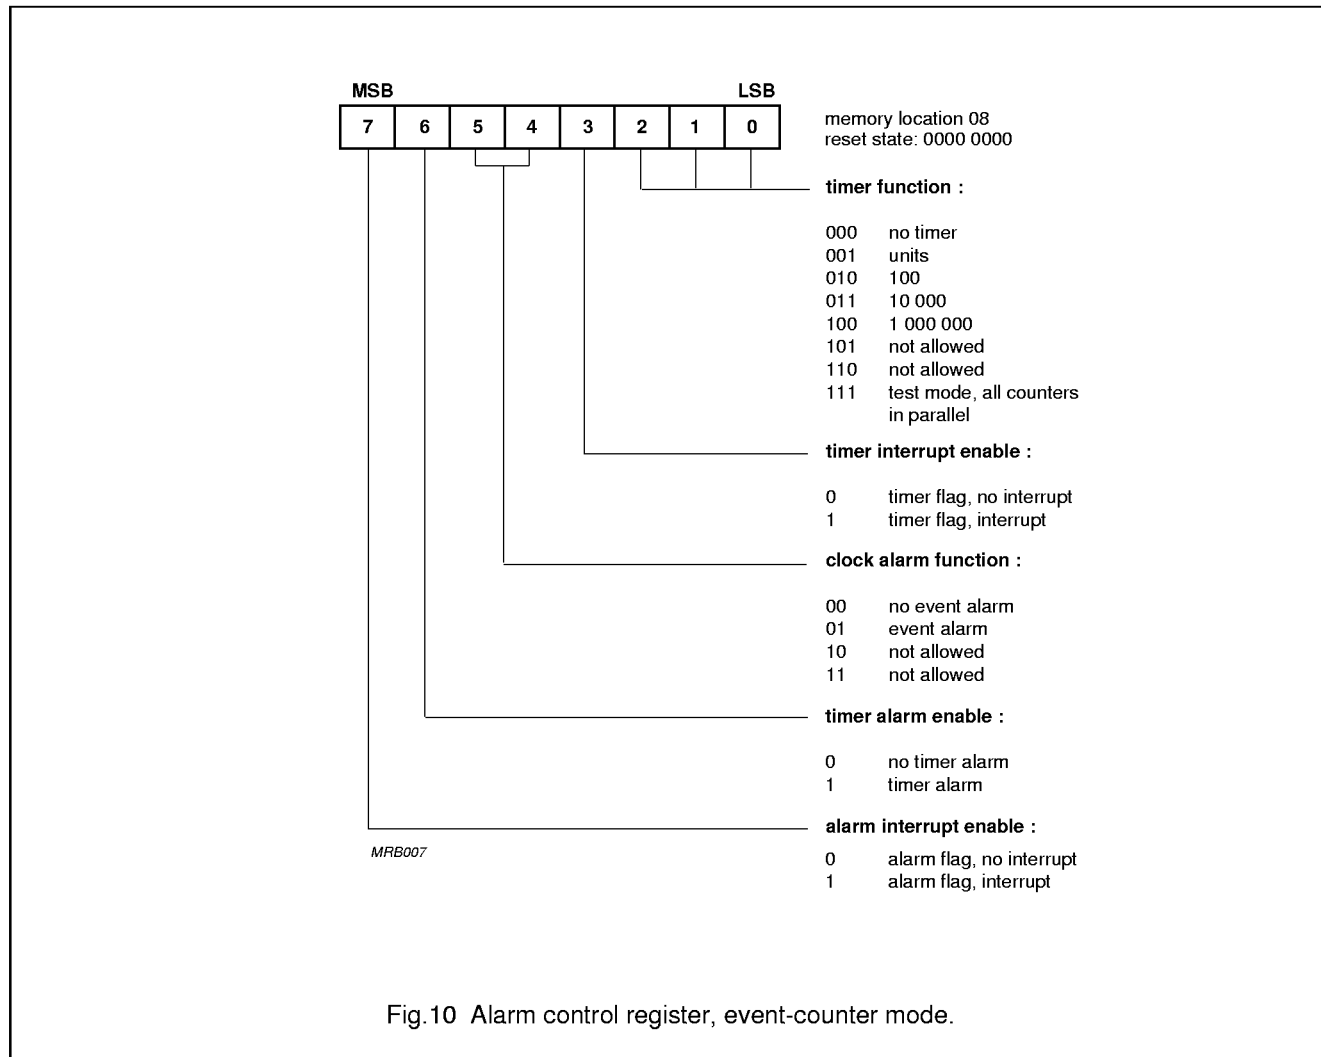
MSB

LSB

| 7 | 6 | 5 | 4 | 3 | 2 | 1 | 0 |
|---|---|---|---|---|---|---|---|

memory location 08
reset state: 0000 0000

**timer function :**

000 no timer
001 units
010 100
011 10 000
100 1 000 000
101 not allowed
110 not allowed
111 test mode, all counters in parallel

**timer interrupt enable :**

0 timer flag, no interrupt
1 timer flag, interrupt

**clock alarm function :**

00 no event alarm
01 event alarm
10 not allowed
11 not allowed

**timer alarm enable :**

0 no timer alarm
1 timer alarm

**alarm interrupt enable :**

0 alarm flag, no interrupt
1 alarm flag, interrupt

MRB007

Fig.10 Alarm control register, event-counter mode.